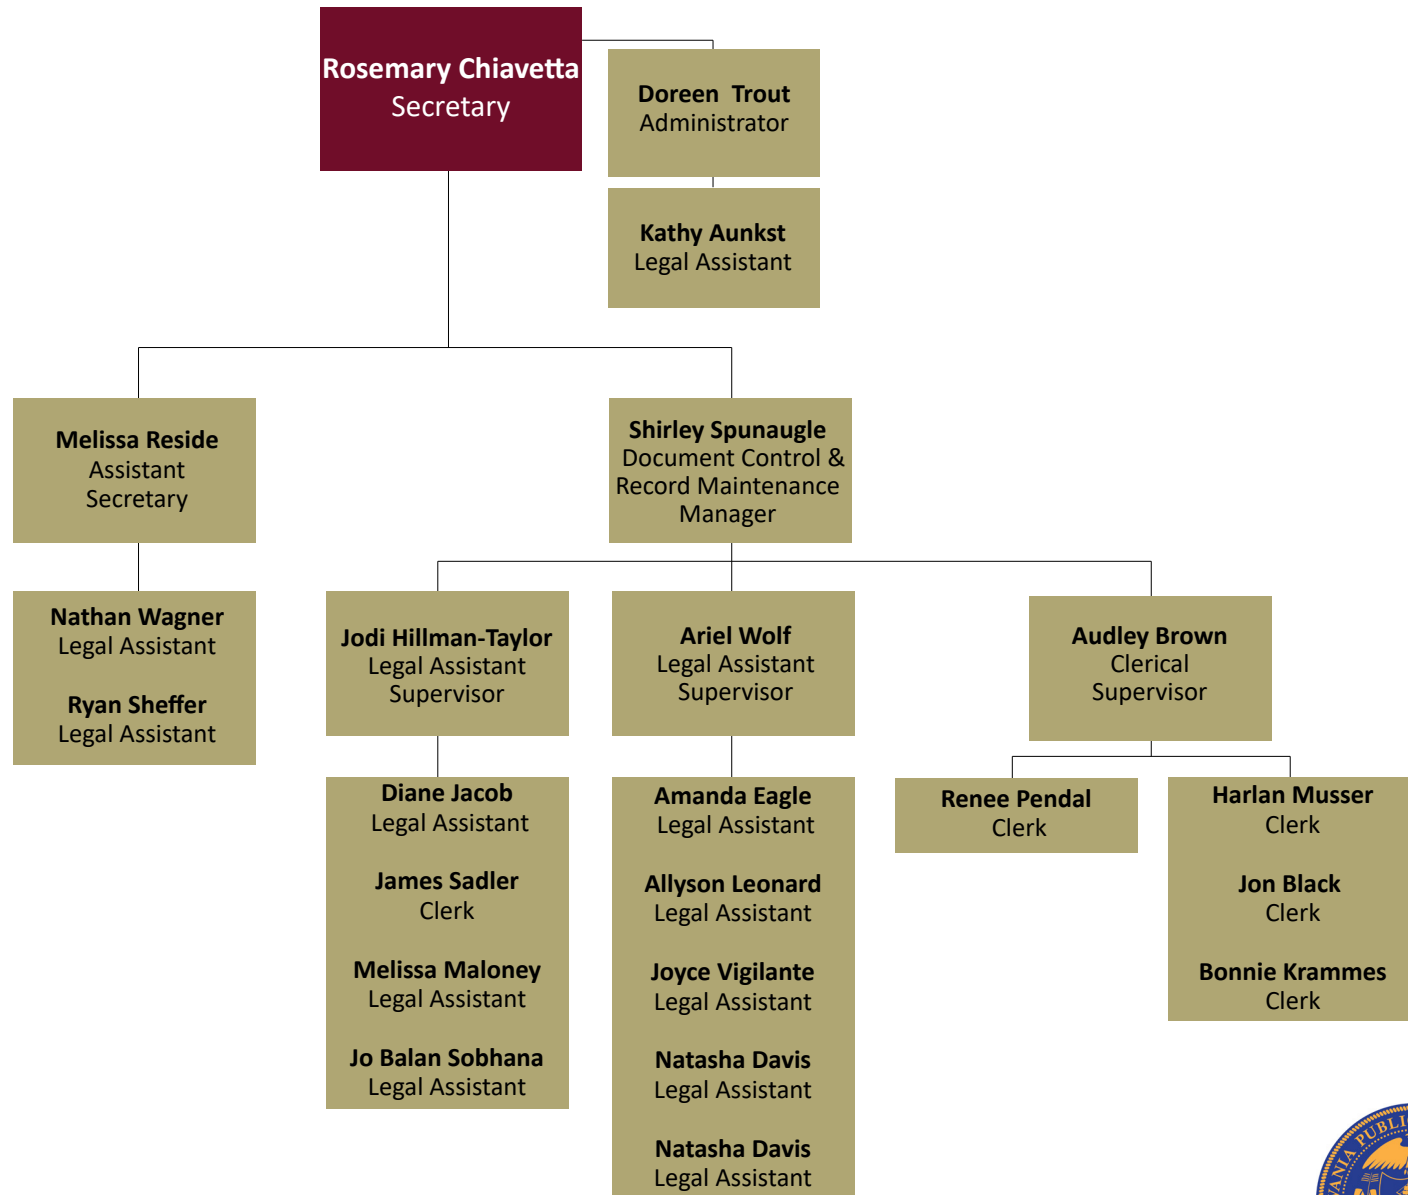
Rosemary Chiavetta
Secretary

Doreen Trout
Administrator

Kathy Aunkst
Legal Assistant

Melissa Reside
Assistant Secretary

Nathan Wagner
Legal Assistant

Ryan Sheffer
Legal Assistant

Shirley Spunaugle
Document Control & Record Maintenance Manager

Jodi Hillman-Taylor
Legal Assistant Supervisor

Diane Jacob
Legal Assistant

James Sadler
Clerk

Melissa Maloney
Legal Assistant

Jo Balan Sobhana
Legal Assistant

Ariel Wolf
Legal Assistant Supervisor

Amanda Eagle
Legal Assistant

Allyson Leonard
Legal Assistant

Joyce Vigilante
Legal Assistant

Natasha Davis
Legal Assistant

Natasha Davis
Legal Assistant

Audley Brown
Clerical Supervisor

Renee Pendal
Clerk

Harlan Musser
Clerk

Jon Black
Clerk

Bonnie Krammes
Clerk

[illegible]ANIA PUBLI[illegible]